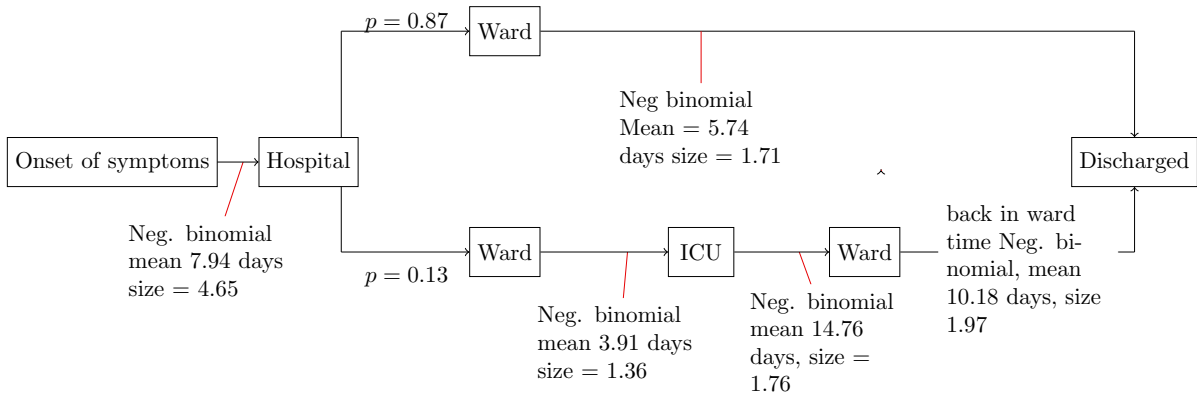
$p = 0.87$

Ward

Neg binomial Mean = 5.74 days size = 1.71

Onset of symptoms

Hospital

Discharged

Neg. binomial mean 7.94 days size = 4.65

$p = 0.13$

Ward

ICU

Ward

back in ward time Neg. binomial, mean 10.18 days, size 1.97

Neg. binomial mean 3.91 days size = 1.36

Neg. binomial mean 14.76 days, size = 1.76